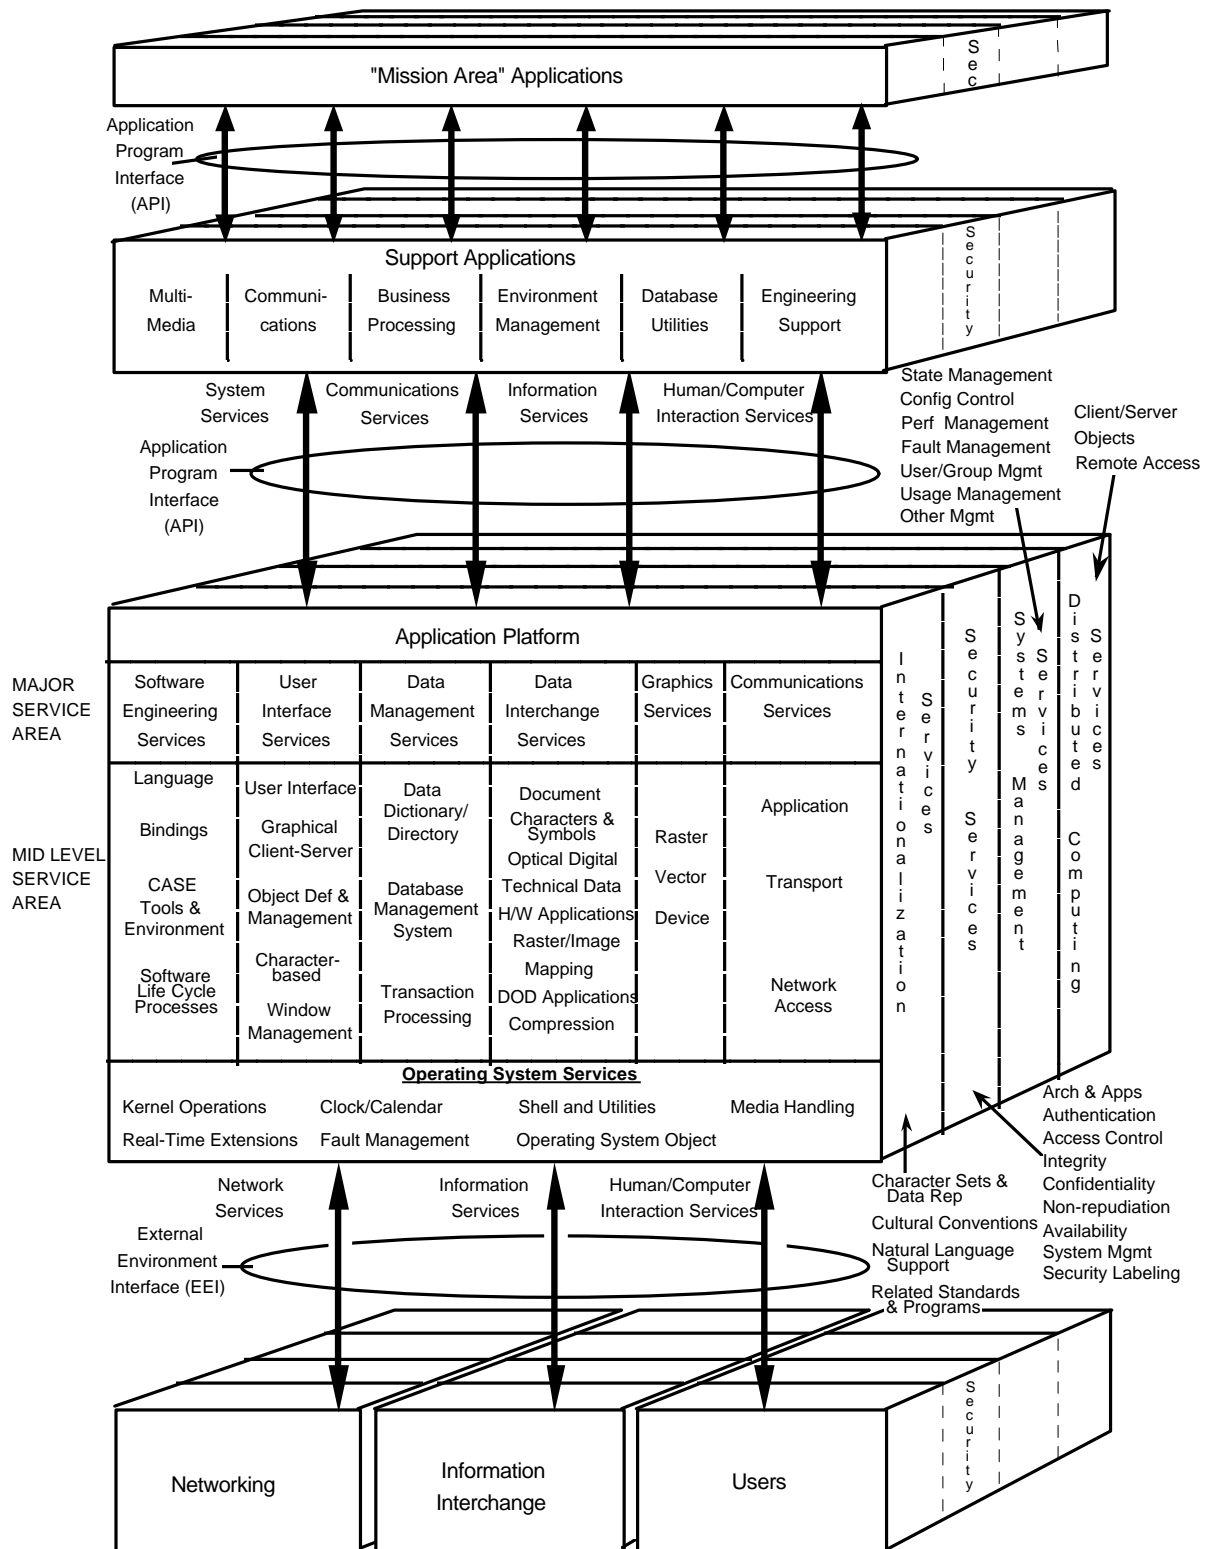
"Mission Area" Applications

Sec

Application Program Interface (API)

Support Applications

Security

| Multi-Media | Communications | Business Processing | Environment Management | Database Utilities | Engineering Support |
|---|---|---|---|---|---|

System Services

Communications Services

Information Services

Human/Computer Interaction Services

Application Program Interface (API)

State Management
Config Control
Perf Management
Fault Management
User/Group Mgmt
Usage Management
Other Mgmt

Client/Server
Objects
Remote Access

Application Platform

MAJOR SERVICE AREA

| Software Engineering Services | User Interface Services | Data Management Services | Data Interchange Services | Graphics Services | Communications Services |
|---|---|---|---|---|---|
| Language | User Interface | Data Dictionary/ Directory | Document | Raster | Application |
| Bindings | Graphical Client-Server | Database Management System | Characters & Symbols | Vector | Transport |
| CASE Tools & Environment | Object Def & Management | Transaction Processing | Optical Digital | Device | Network Access |
| Software Life Cycle Processes | Character-based | | Technical Data | | |
| | Window Management | | H/W Applications | | |
| | | | Raster/Image | | |
| | | | Mapping | | |
| | | | DOD Applications | | |
| | | | Compression | | |

MID LEVEL SERVICE AREA

Internationalization Services

Security Services

Systems Management Services

Distributed Computing Services

Operating System Services

Kernel Operations
Clock/Calendar
Shell and Utilities
Media Handling
Real-Time Extensions
Fault Management
Operating System Object

Arch & Apps
Authentication
Access Control
Integrity
Confidentiality
Non-repudiation
Availability
System Mgmt
Security Labeling

Character Sets & Data Rep
Cultural Conventions
Natural Language Support
Related Standards & Programs

Network Services

Information Services

Human/Computer Interaction Services

External Environment Interface (EEI)

Networking

Information Interchange

Users

Security